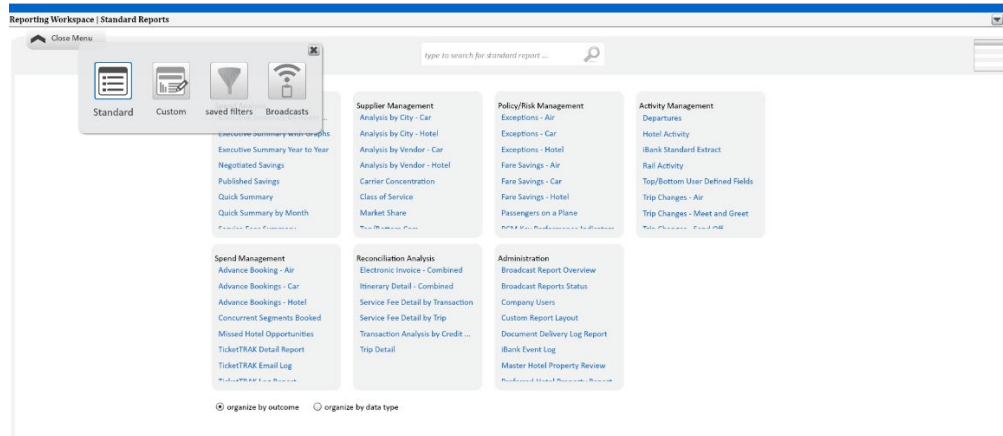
Reporting Workspace | Standard Reports

Close Menu

Standard
Custom
saved filters
Broadcasts

type to search for standard report ...

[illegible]
Executive Summary Year to Year
Negotiated Savings
Published Savings
Quick Summary
Quick Summary by Month
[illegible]

Supplier Management
Analysis by City - Car
Analysis by City - Hotel
Analysis by Vendor - Car
Analysis by Vendor - Hotel
Carrier Concentration
Class of Service
Market Share
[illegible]

Policy/Risk Management
Exceptions - Air
Exceptions - Car
Exceptions - Hotel
Fare Savings - Air
Fare Savings - Car
Fare Savings - Hotel
Passengers on a Plane
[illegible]

Activity Management
Departures
Hotel Activity
iBank Standard Extract
Rail Activity
Top/Bottom User Defined Fields
Trip Changes - Air
Trip Changes - Meet and Greet
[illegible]

Spend Management
Advance Booking - Air
Advance Bookings - Car
Advance Bookings - Hotel
Concurrent Segments Booked
Missed Hotel Opportunities
TicketTRAK Detail Report
TicketTRAK Email Log
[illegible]

Reconciliation Analysis
Electronic Invoice - Combined
Itinerary Detail - Combined
Service Fee Detail by Transaction
Service Fee Detail by Trip
Transaction Analysis by Credit ...
Trip Detail

Administration
Broadcast Report Overview
Broadcast Reports Status
Company Users
Custom Report Layout
Document Delivery Log Report
iBank Event Log
Master Hotel Property Review
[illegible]

organize by outcome
organize by data type